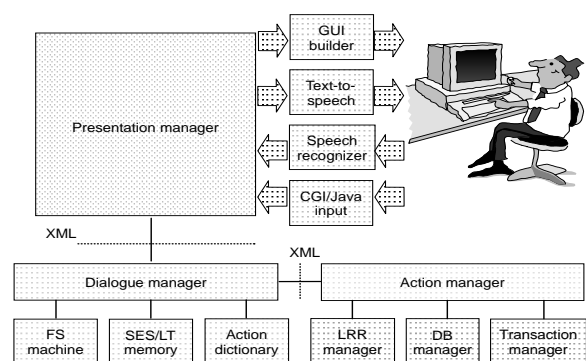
GUI builder

Text-to-speech

Speech recognizer

CGI/Java input

Presentation manager

XML

XML

Dialogue manager

Action manager

FS machine

SES/LT memory

Action dictionary

LRR manager

DB manager

Transaction manager